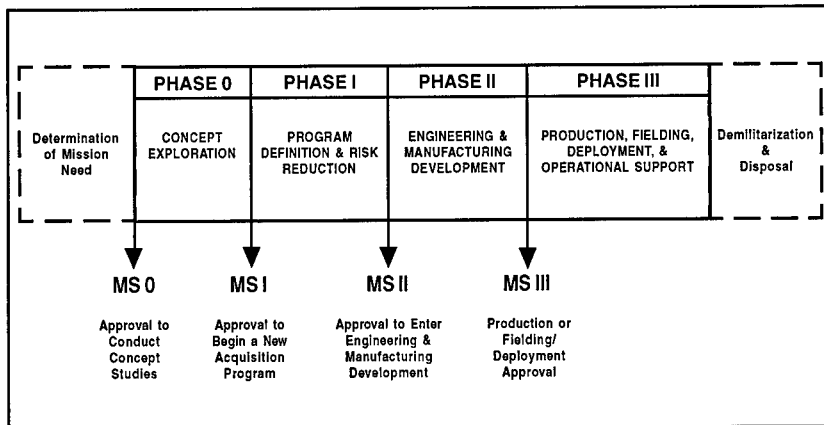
Determination of Mission Need

PHASE 0

CONCEPT EXPLORATION

PHASE I

PROGRAM DEFINITION & RISK REDUCTION

PHASE II

ENGINEERING & MANUFACTURING DEVELOPMENT

PHASE III

PRODUCTION, FIELDING, DEPLOYMENT, & OPERATIONAL SUPPORT

Demilitarization & Disposal

MS 0

Approval to Conduct Concept Studies

MS I

Approval to Begin a New Acquisition Program

MS II

Approval to Enter Engineering & Manufacturing Development

MS III

Production or Fielding/ Deployment Approval